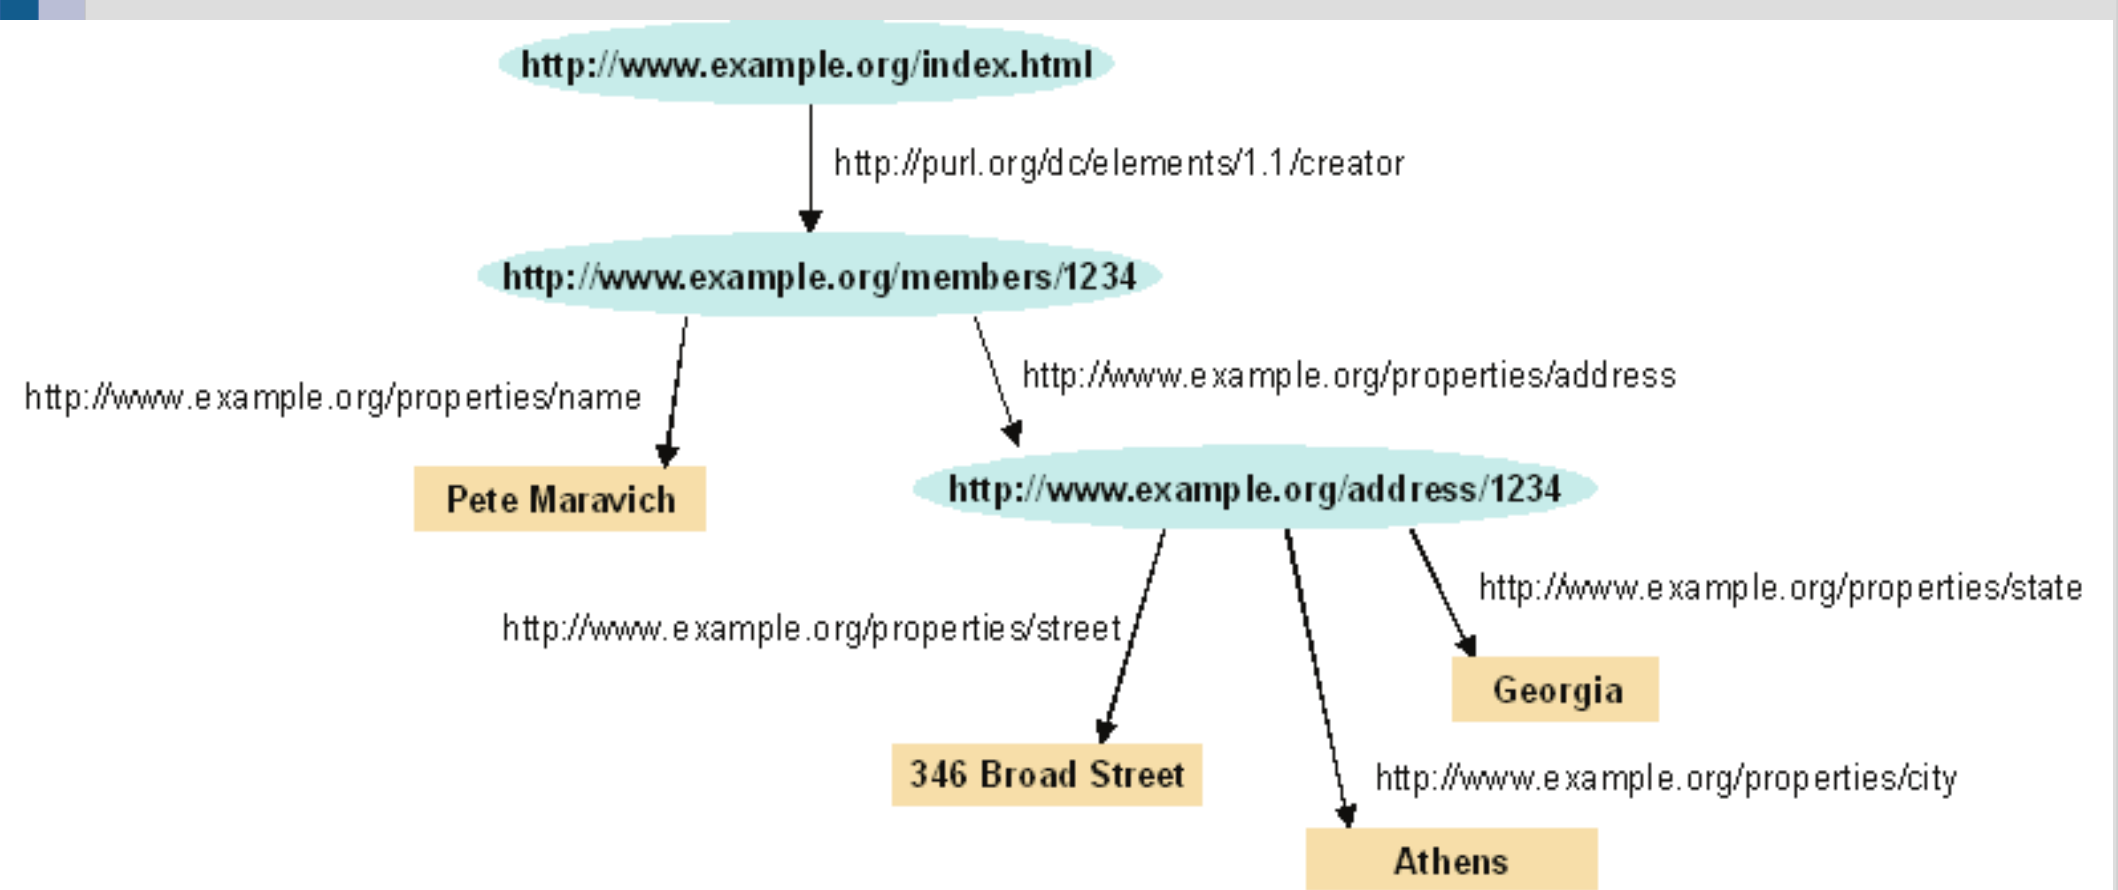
http://www.example.org/index.html

http://purl.org/dc/elements/1.1/creator

http://www.example.org/members/1234

http://www.example.org/properties/name

http://www.example.org/properties/address

Pete Maravich

http://www.example.org/address/1234

http://www.example.org/properties/state

http://www.example.org/properties/street

Georgia

346 Broad Street

http://www.example.org/properties/city

Athens